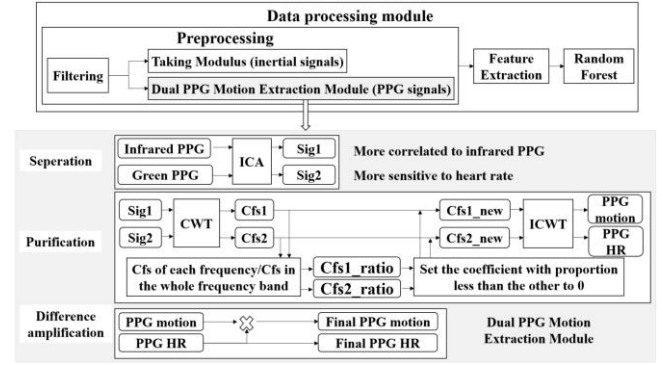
Data processing module

Preprocessing

Filtering

Taking Modulus (inertial signals)

Dual PPG Motion Extraction Module (PPG signals)

Feature Extraction

Random Forest

Seperation

Infrared PPG

Green PPG

ICA

Sig1

Sig2

More correlated to infrared PPG

More sensitive to heart rate

Purification

Sig1

Sig2

CWT

Cfs1

Cfs2

Cfs1_new

Cfs2_new

ICWT

PPG motion

PPG HR

Cfs of each frequency/Cfs in the whole frequency band

Cfs1_ratio

Cfs2_ratio

Set the coefficient with proportion less than the other to 0

Difference amplification

PPG motion

PPG HR

Final PPG motion

Final PPG HR

Dual PPG Motion Extraction Module